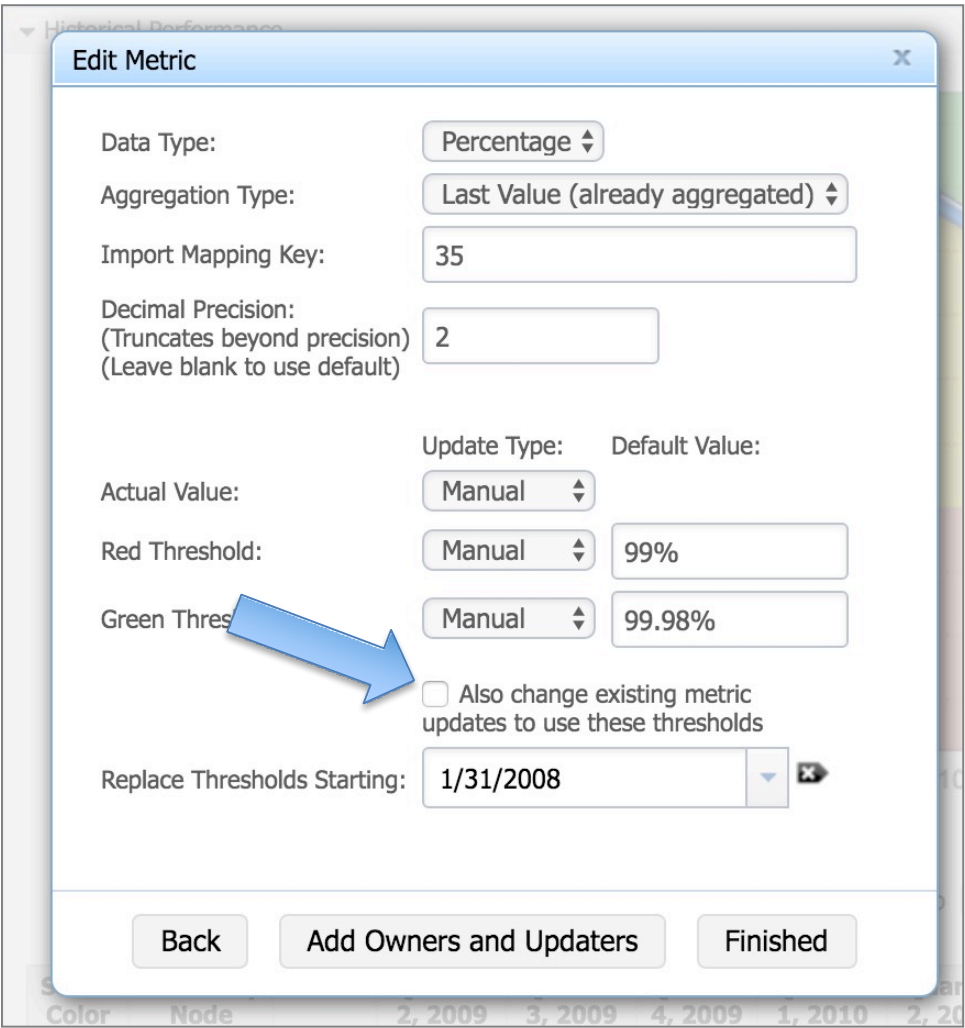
Historical Performance

Edit Metric

x

Data Type: Percentage

Aggregation Type: Last Value (already aggregated)

Import Mapping Key: 35

Decimal Precision: (Truncates beyond precision) (Leave blank to use default) 2

Update Type: Default Value:

Actual Value: Manual

Red Threshold: Manual 99%

Green Thres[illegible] Manual 99.98%

Also change existing metric updates to use these thresholds

Replace Thresholds Starting: 1/31/2008

Back Add Owners and Updaters Finished

Color Node 2, 2009 3, 2009 4, 2009 1, 2010 2, 20